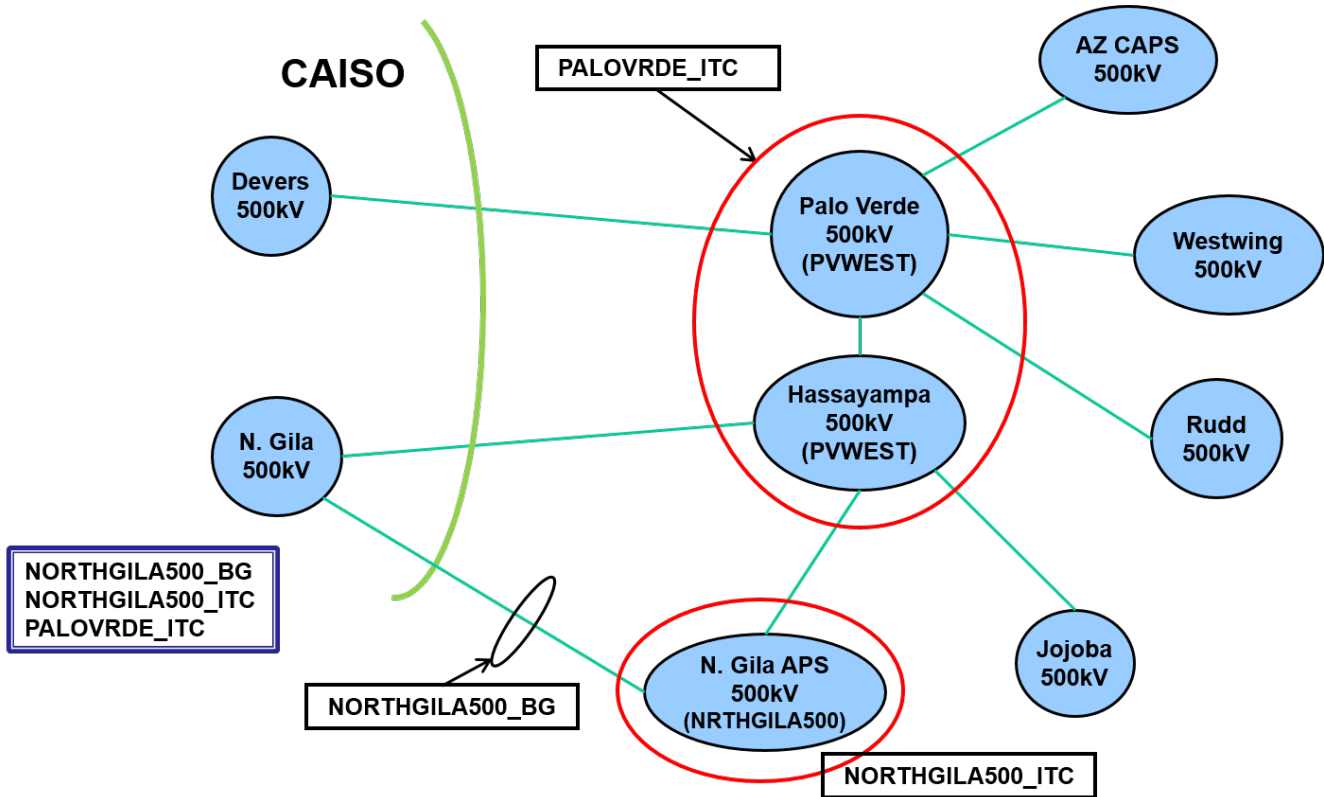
CAISO

PALOVRDE_ITC

AZ CAPS 500kV

Devers 500kV

Palo Verde 500kV (PVWEST)

Westwing 500kV

Hassayampa 500kV (PVWEST)

N. Gila 500kV

Rudd 500kV

NORTHGILA500_BG
NORTHGILA500_ITC
PALOVRDE_ITC

Jojoba 500kV

N. Gila APS 500kV (NRTHGILA500)

NORTHGILA500_BG

NORTHGILA500_ITC